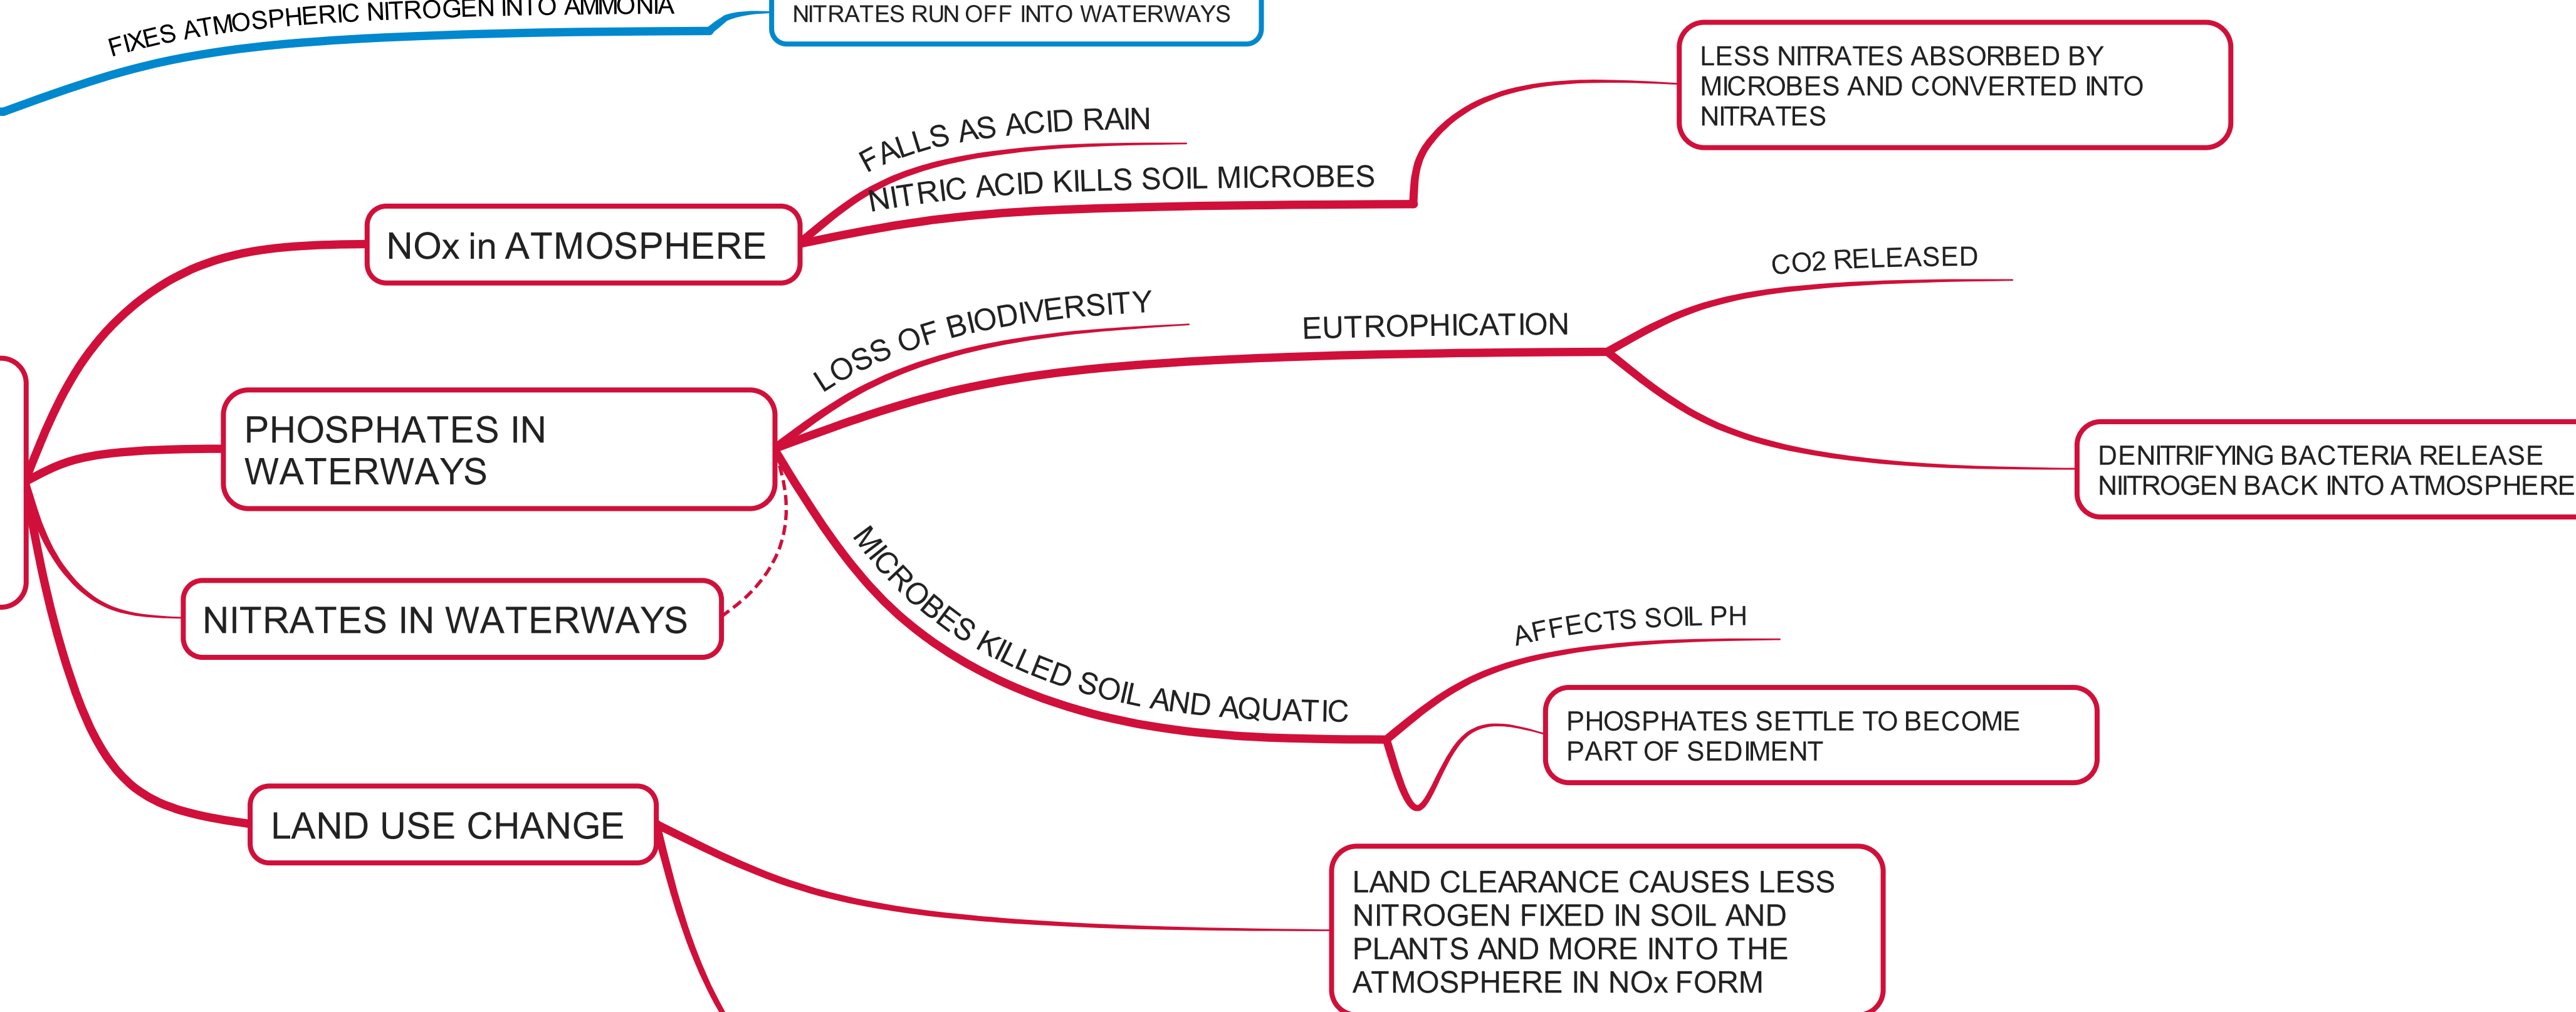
FIXES ATMOSPHERIC NITROGEN INTO AMMONIA

NITRATES RUN OFF INTO WATERWAYS

LESS NITRATES ABSORBED BY MICROBES AND CONVERTED INTO NITRATES

FALLS AS ACID RAIN

NITRIC ACID KILLS SOIL MICROBES

NOx in ATMOSPHERE

CO2 RELEASED

LOSS OF BIODIVERSITY

EUTROPHICATION

PHOSPHATES IN WATERWAYS

DENITRIFYING BACTERIA RELEASE NIITROGEN BACK INTO ATMOSPHERE

MICROBES KILLED SOIL AND AQUATIC

NITRATES IN WATERWAYS

AFFECTS SOIL PH

PHOSPHATES SETTLE TO BECOME PART OF SEDIMENT

LAND USE CHANGE

LAND CLEARANCE CAUSES LESS NITROGEN FIXED IN SOIL AND PLANTS AND MORE INTO THE ATMOSPHERE IN NOx FORM